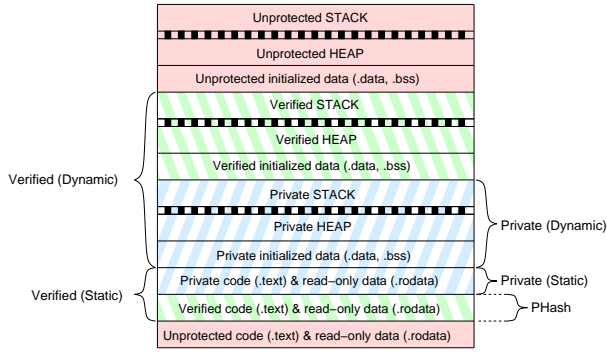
Unprotected STACK

Unprotected HEAP

Unprotected initialized data (.data, .bss)

Verified STACK

Verified HEAP

Verified initialized data (.data, .bss)

Verified (Dynamic)

Private STACK

Private HEAP

Private initialized data (.data, .bss)

Private (Dynamic)

Private code (.text) & read–only data (.rodata)

Private (Static)

Verified (Static)

Verified code (.text) & read–only data (.rodata)

PHash

Unprotected code (.text) & read–only data (.rodata)